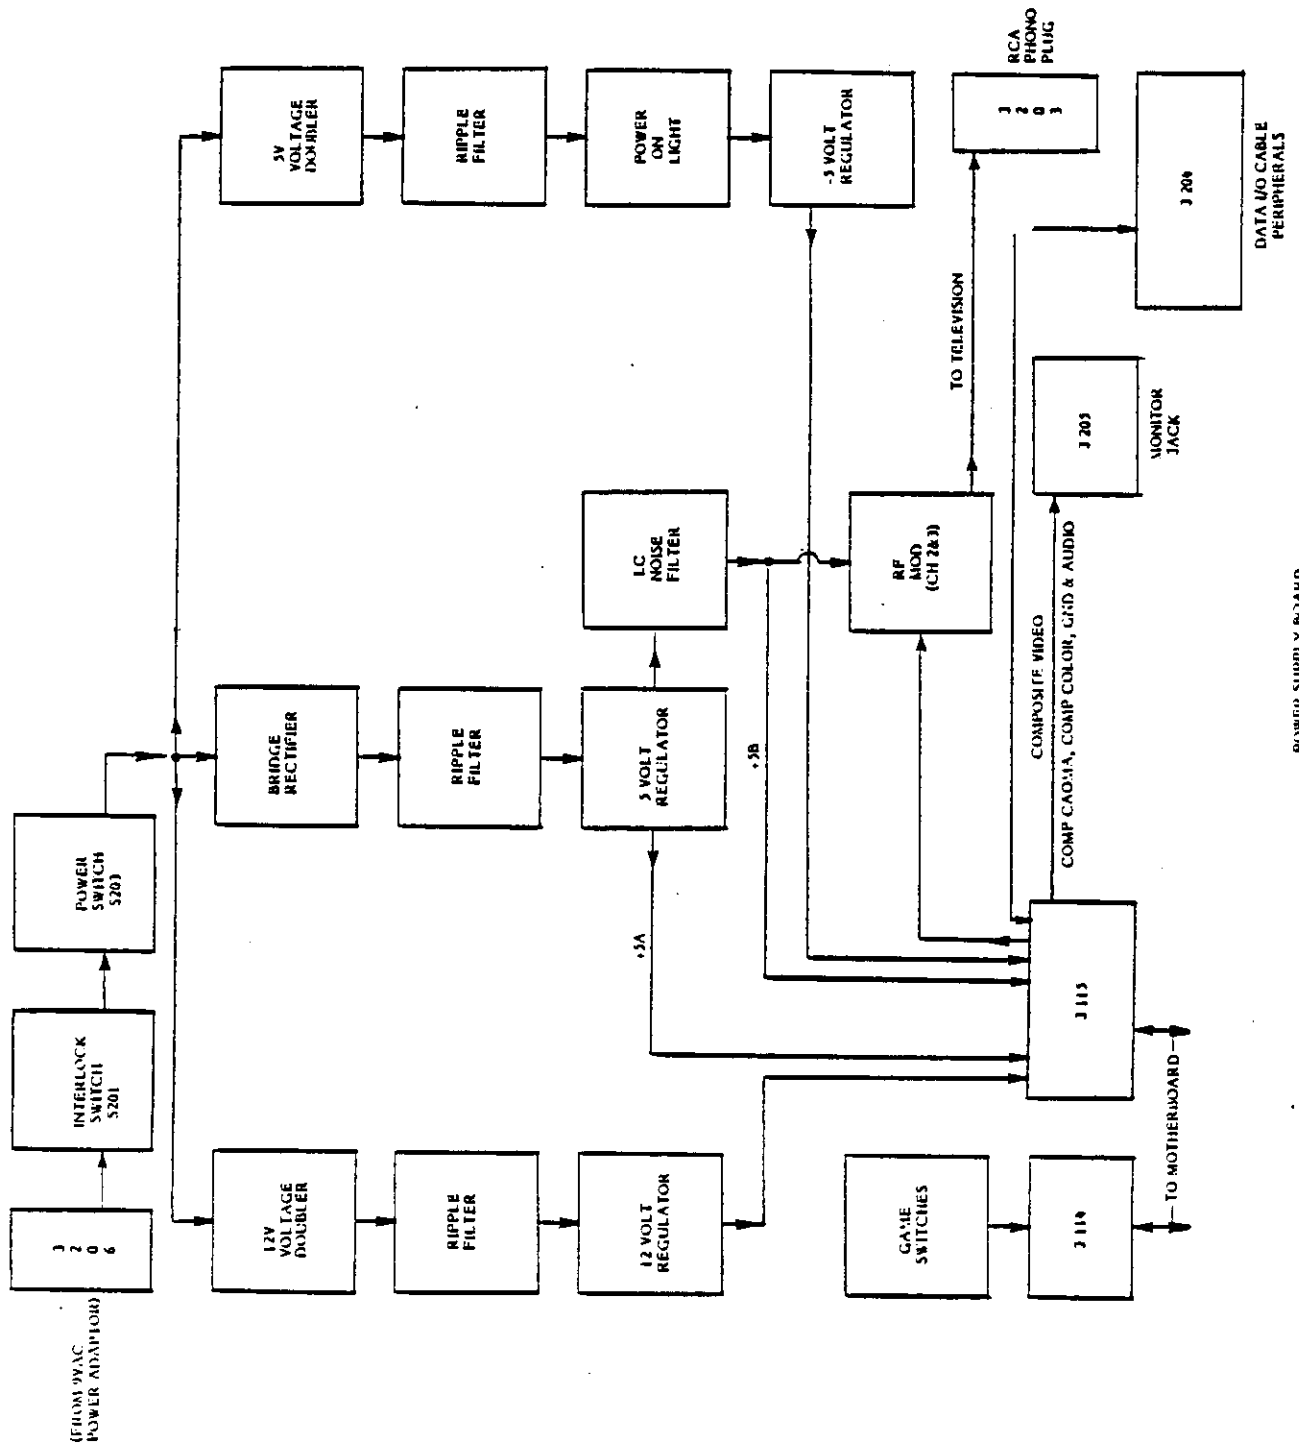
(FROM 9VAC POWER ADAPTOR)

J 2 0 6

INTERLOCK SWITCH S201

POWER SWITCH S203

5V VOLTAGE DOUBLER

RIPPLE FILTER

POWER ON LIGHT

-5 VOLT REGULATOR

RCA PHONO PLUG

J 2 0 3

BRIDGE RECTIFIER

RIPPLE FILTER

5 VOLT REGULATOR

LC NOISE FILTER

+5A

+5B

RF MOD (CH 2&3)

TO TELEVISION

J 204

DATA I/O CABLE PERIPHERALS

J 205

MONITOR JACK

COMPOSITE VIDEO

COMP CROMA, COMP COLOR, GND & AUDIO

12V VOLTAGE DOUBLER

RIPPLE FILTER

12 VOLT REGULATOR

J 115

TO MOTHERBOARD

GAME SWITCHES

J 114

TO MOTHERBOARD

POWER SUPPLY BOARD